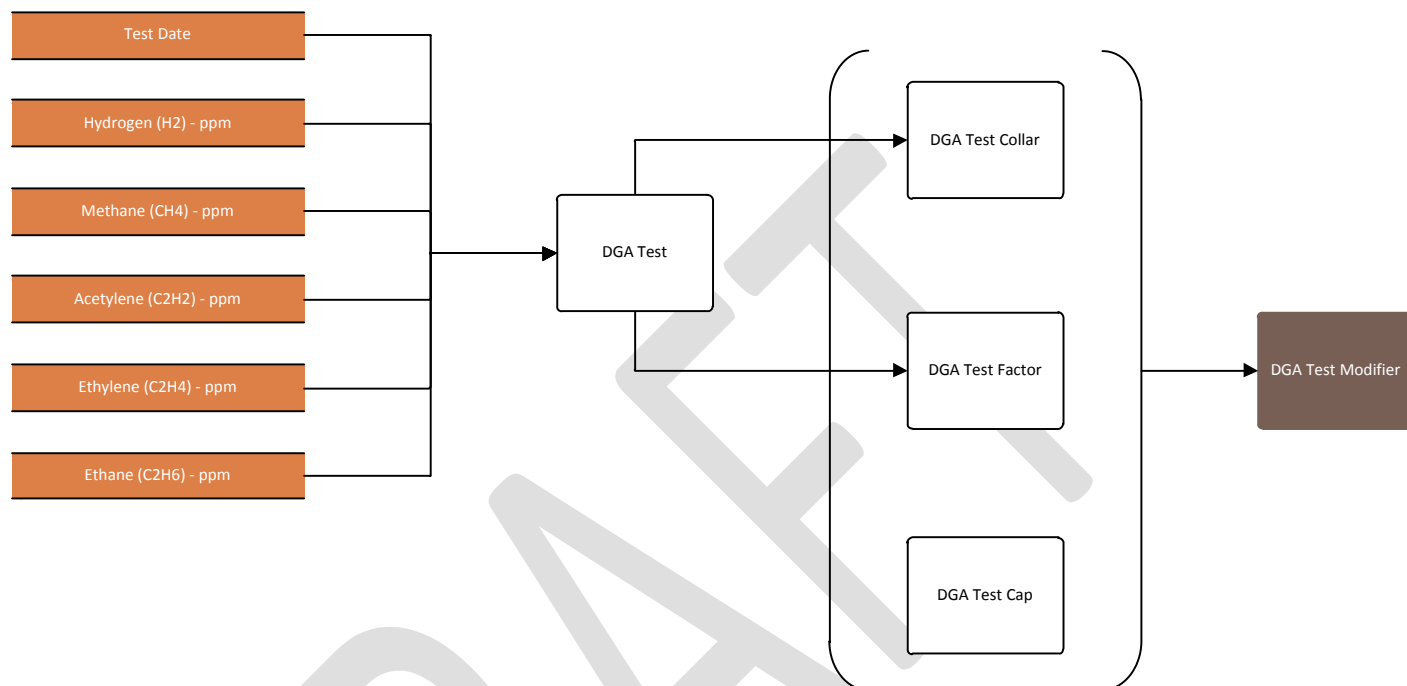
Test Date

Hydrogen (H2) - ppm

Methane (CH4) - ppm

Acetylene (C2H2) - ppm

Ethylene (C2H4) - ppm

Ethane (C2H6) - ppm

DGA Test

DGA Test Collar

DGA Test Factor

DGA Test Cap

DGA Test Modifier

DRAFT